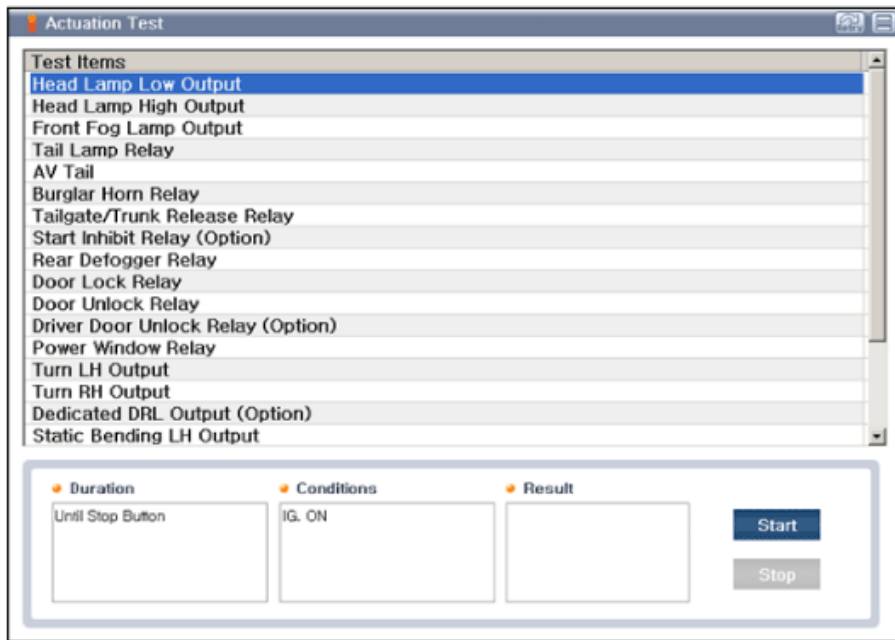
Actuation Test

| Test Items |
|---|
| Head Lamp Low Output |
| Head Lamp High Output |
| Front Fog Lamp Output |
| Tail Lamp Relay |
| AV Tail |
| Burglar Horn Relay |
| Tailgate/Trunk Release Relay |
| Start Inhibit Relay (Option) |
| Rear Defogger Relay |
| Door Lock Relay |
| Door Unlock Relay |
| Driver Door Unlock Relay (Option) |
| Power Window Relay |
| Turn LH Output |
| Turn RH Output |
| Dedicated DRL Output (Option) |
| Static Bending LH Output |

Duration
Until Stop Button

Conditions
IG. ON

Result

Start

Stop